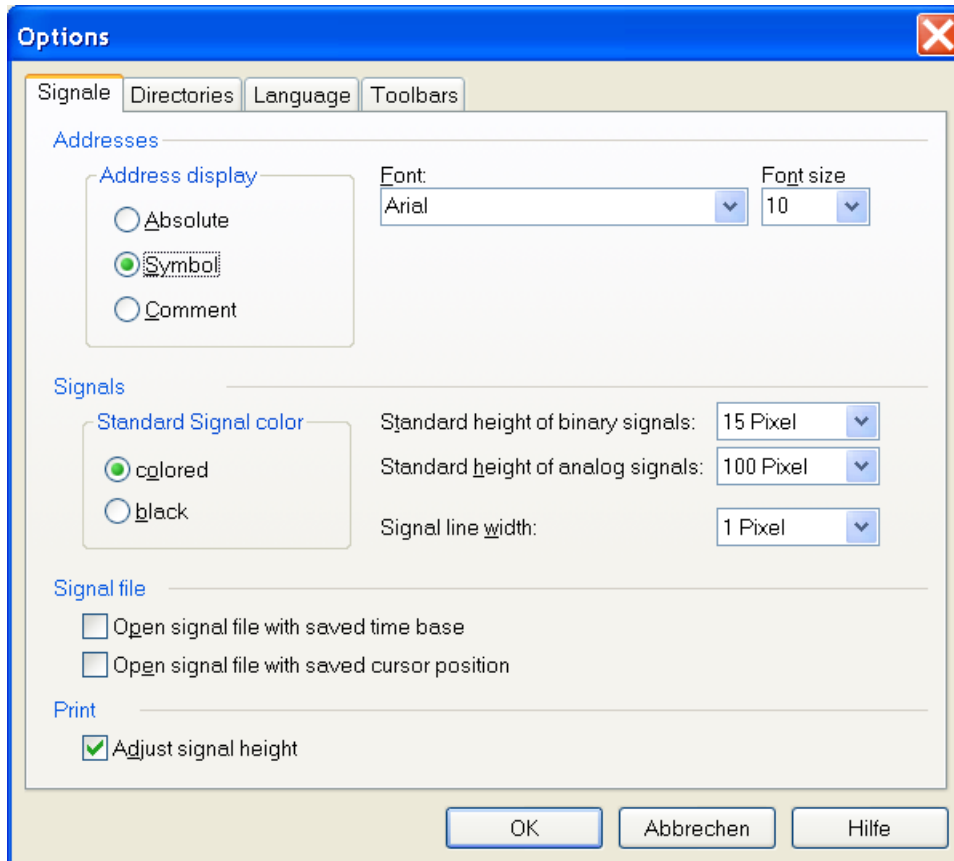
Options

Signale | Directories | Language | Toolbars

Addresses

Address display
Absolute
Symbol
Comment

Font:
Arial

Font size
10

Signals

Standard Signal color
colored
black

Standard height of binary signals: 15 Pixel
Standard height of analog signals: 100 Pixel
Signal line width: 1 Pixel

Signal file
Open signal file with saved time base
Open signal file with saved cursor position

Print
Adjust signal height

OK
Abbrechen
Hilfe